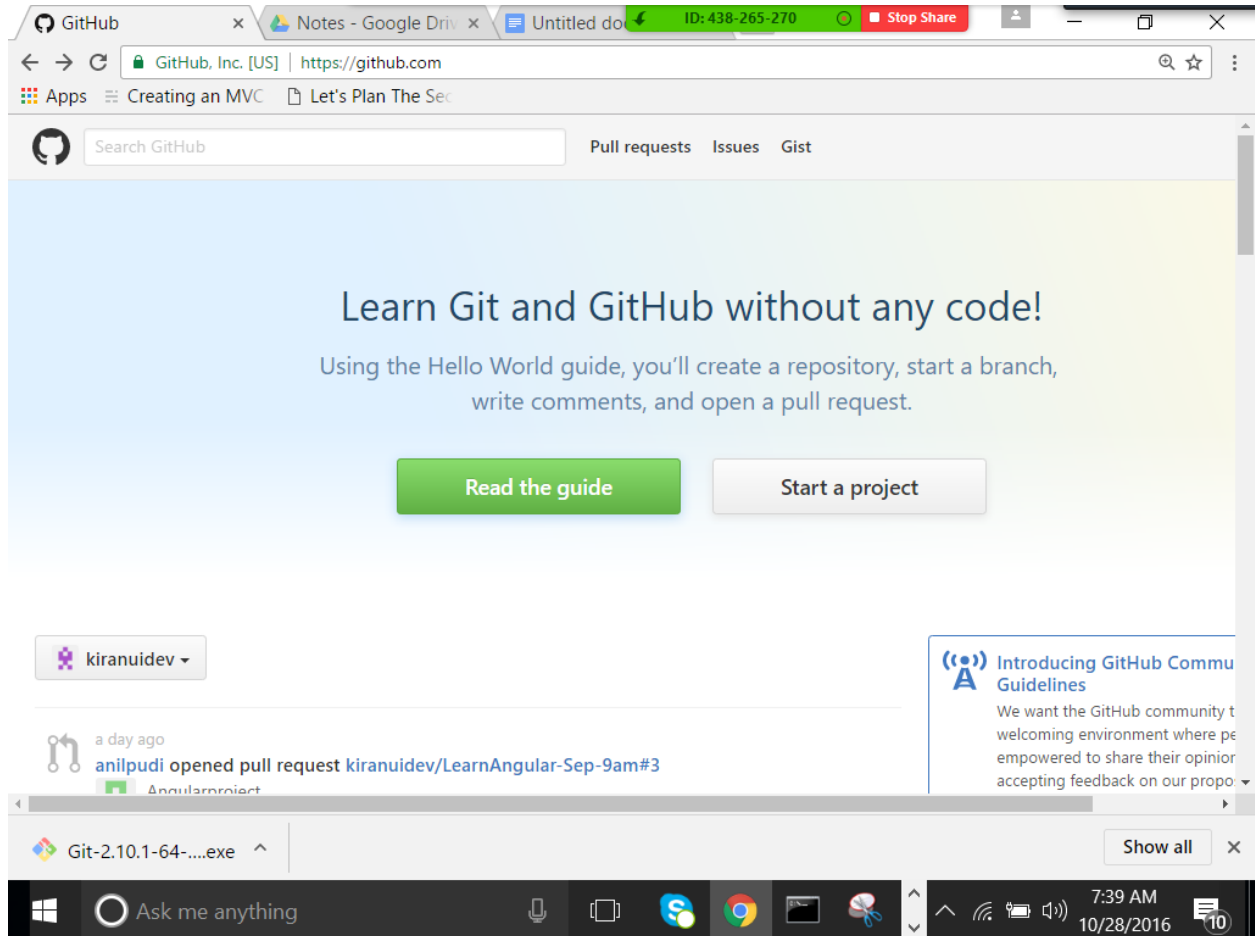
GitHub ×
Notes - Google Driv ×
Untitled doc
ID: 438-265-270
Stop Share

GitHub, Inc. [US] | https://github.com

Apps
Creating an MVC
Let's Plan The Sec

Search GitHub
Pull requests
Issues
Gist

Learn Git and GitHub without any code!

Using the Hello World guide, you'll create a repository, start a branch, write comments, and open a pull request.

Read the guide
Start a project

kiranuidev

a day ago
anilpudi opened pull request kiranuidev/LearnAngular-Sep-9am#3
Angularproject

Introducing GitHub Commu Guidelines
We want the GitHub community t welcoming environment where pe empowered to share their opinion accepting feedback on our propo

Git-2.10.1-64-....exe
Show all

Ask me anything
7:39 AM
10/28/2016
10